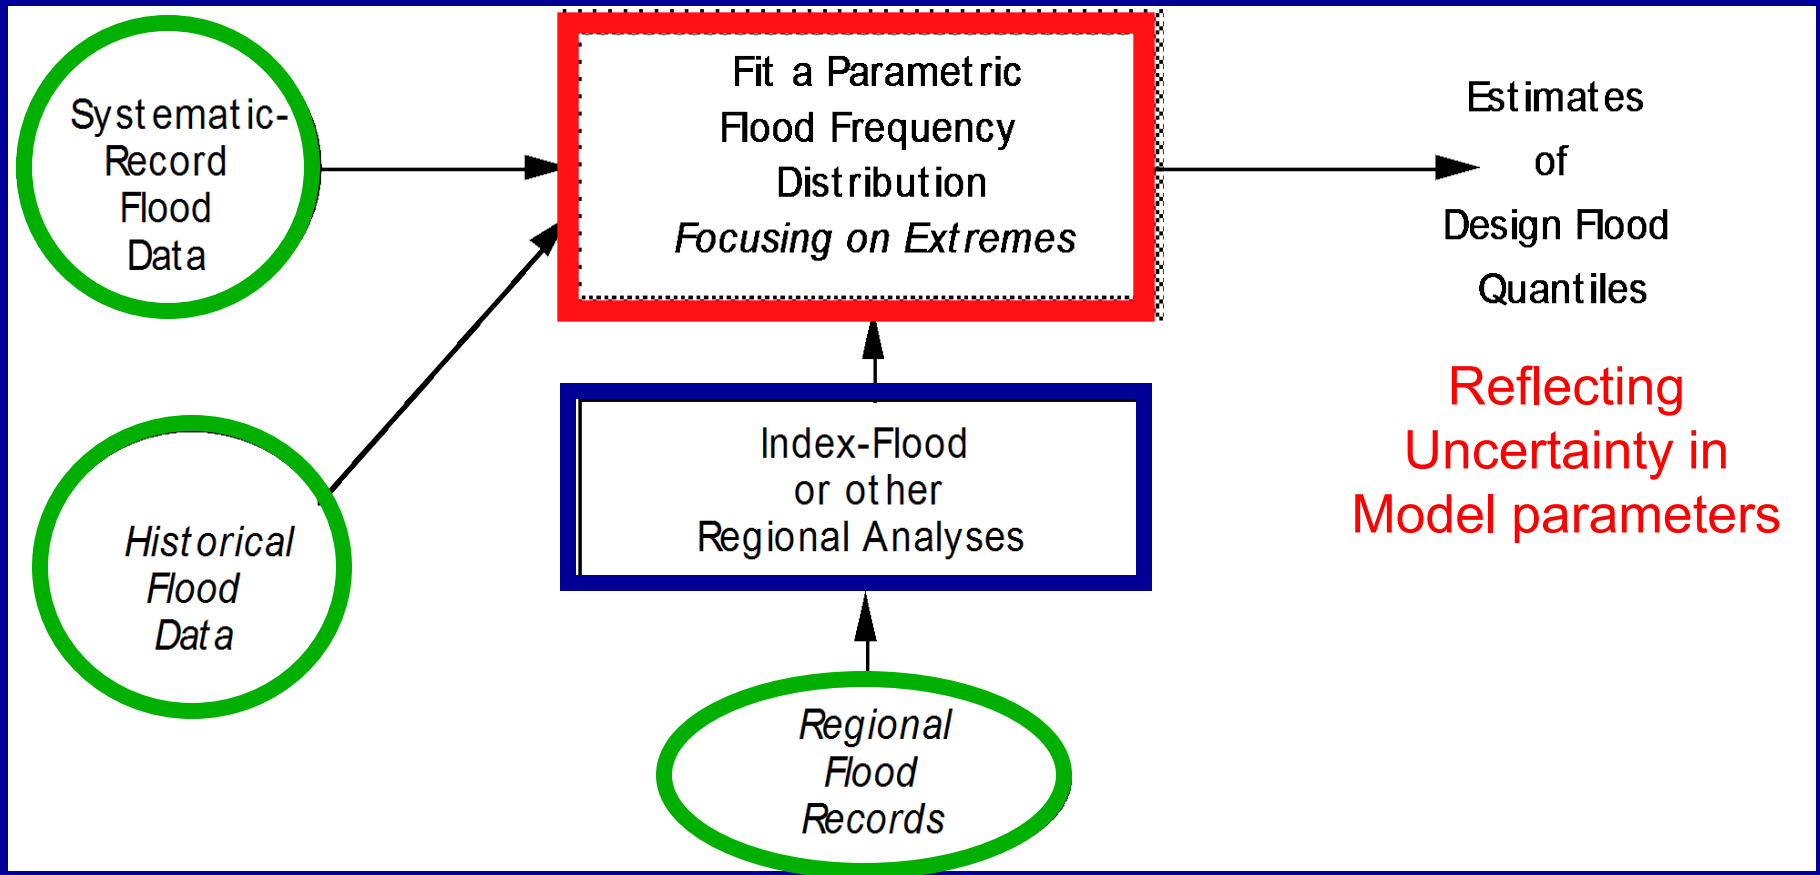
Systematic-Record Flood Data

Fit a Parametric Flood Frequency Distribution
*Focusing on Extremes*

Estimates of Design Flood Quantiles

Reflecting Uncertainty in Model parameters

*Historical Flood Data*

Index-Flood or other Regional Analyses

*Regional Flood Records*